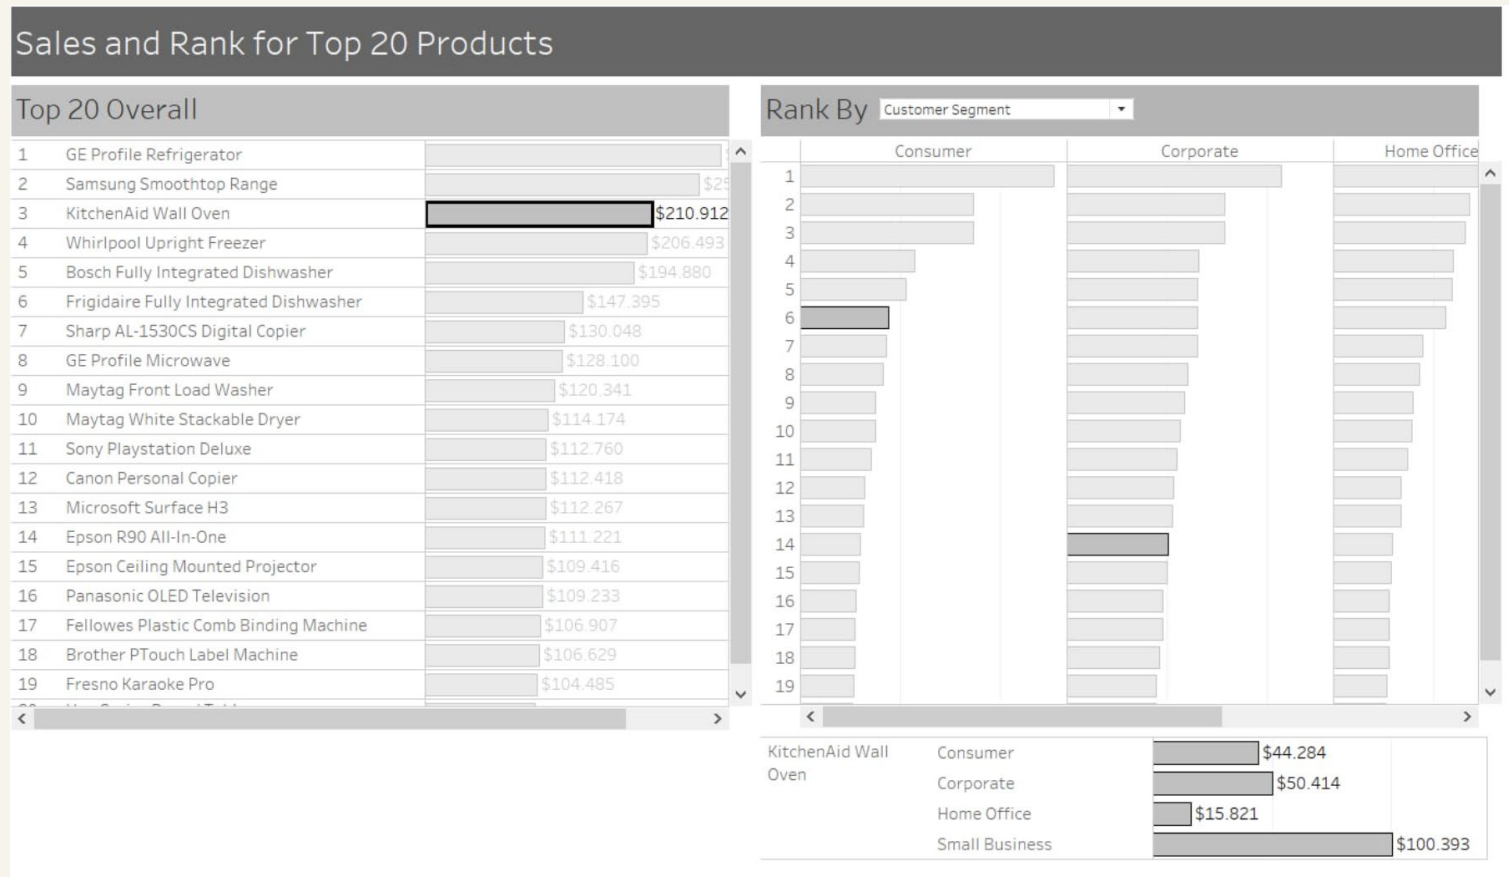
Sales and Rank for Top 20 Products

Top 20 Overall

| | | |
|---|---|---|
| 1 | GE Profile Refrigerator | |
| 2 | Samsung Smoothtop Range | $25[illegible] |
| 3 | KitchenAid Wall Oven | $210.912 |
| 4 | Whirlpool Upright Freezer | $206.493 |
| 5 | Bosch Fully Integrated Dishwasher | $194.880 |
| 6 | Frigidaire Fully Integrated Dishwasher | $147.395 |
| 7 | Sharp AL-1530CS Digital Copier | $130.048 |
| 8 | GE Profile Microwave | $128.100 |
| 9 | Maytag Front Load Washer | $120.341 |
| 10 | Maytag White Stackable Dryer | $114.174 |
| 11 | Sony Playstation Deluxe | $112.760 |
| 12 | Canon Personal Copier | $112.418 |
| 13 | Microsoft Surface H3 | $112.267 |
| 14 | Epson R90 All-In-One | $111.221 |
| 15 | Epson Ceiling Mounted Projector | $109.416 |
| 16 | Panasonic OLED Television | $109.233 |
| 17 | Fellowes Plastic Comb Binding Machine | $106.907 |
| 18 | Brother PTouch Label Machine | $106.629 |
| 19 | Fresno Karaoke Pro | $104.485 |

Rank By Customer Segment

Consumer Corporate Home Office

1 2 3 4 5 6 7 8 9 10 11 12 13 14 15 16 17 18 19

| KitchenAid Wall Oven | Consumer | $44.284 |
|---|---|---|
| | Corporate | $50.414 |
| | Home Office | $15.821 |
| | Small Business | $100.393 |